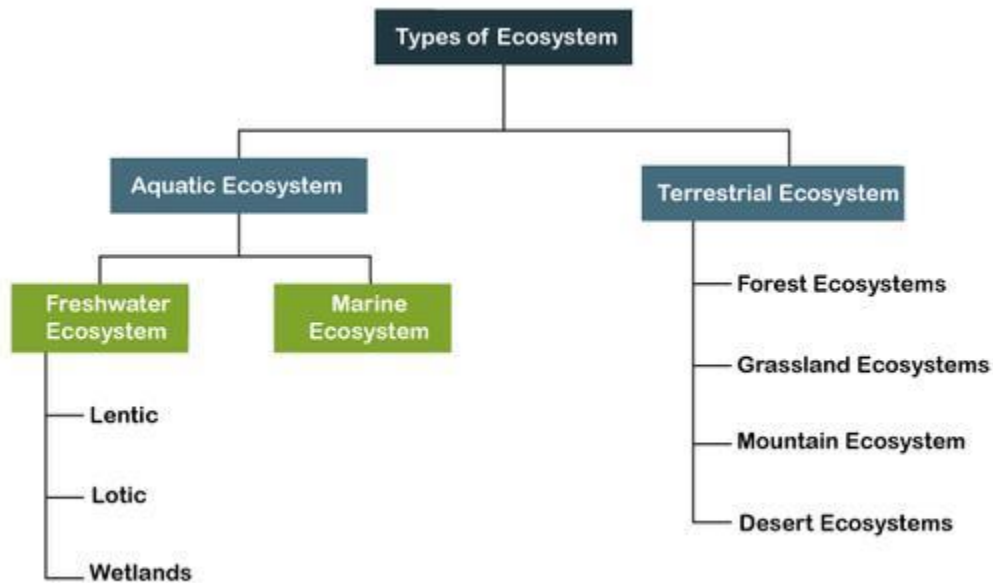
Types of Ecosystem

Aquatic Ecosystem

Terrestrial Ecosystem

Freshwater Ecosystem

Marine Ecosystem

Lentic

Lotic

Wetlands

Forest Ecosystems

Grassland Ecosystems

Mountain Ecosystem

Desert Ecosystems